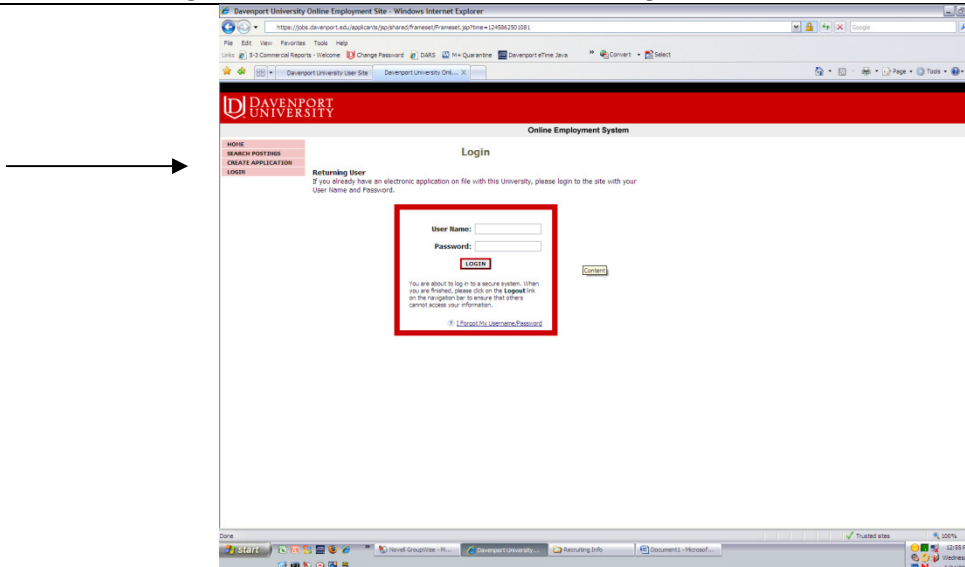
Davenport University Online Employment Site - Windows Internet Explorer

https://jobs.davenport.edu/applicants/jsp/shared/frameset/Frameset.jsp?time=1245862501081

Google

File Edit View Favorites Tools Help

Links 5-3 Commercial Reports - Welcome Change Password DARS M+ Quarantine Davenport eTime Java Convert Select

Davenport University User Site Davenport University Onli...

Page Tools

DAVENPORT UNIVERSITY

Online Employment System

HOME
SEARCH POSTINGS
CREATE APPLICATION
LOGIN

Login

Returning User
If you already have an electronic application on file with this University, please login to the site with your User Name and Password.

User Name:
Password:
LOGIN

You are about to log in to a secure system. When you are finished, please click on the Logout link on the navigation bar to ensure that others cannot access your information.

I Forgot My Username/Password

Content

Done Trusted sites 100%

start Novell GroupWise - M... Davenport University... Recruiting Info Document1 - Microsof...

12:55 Wednesd